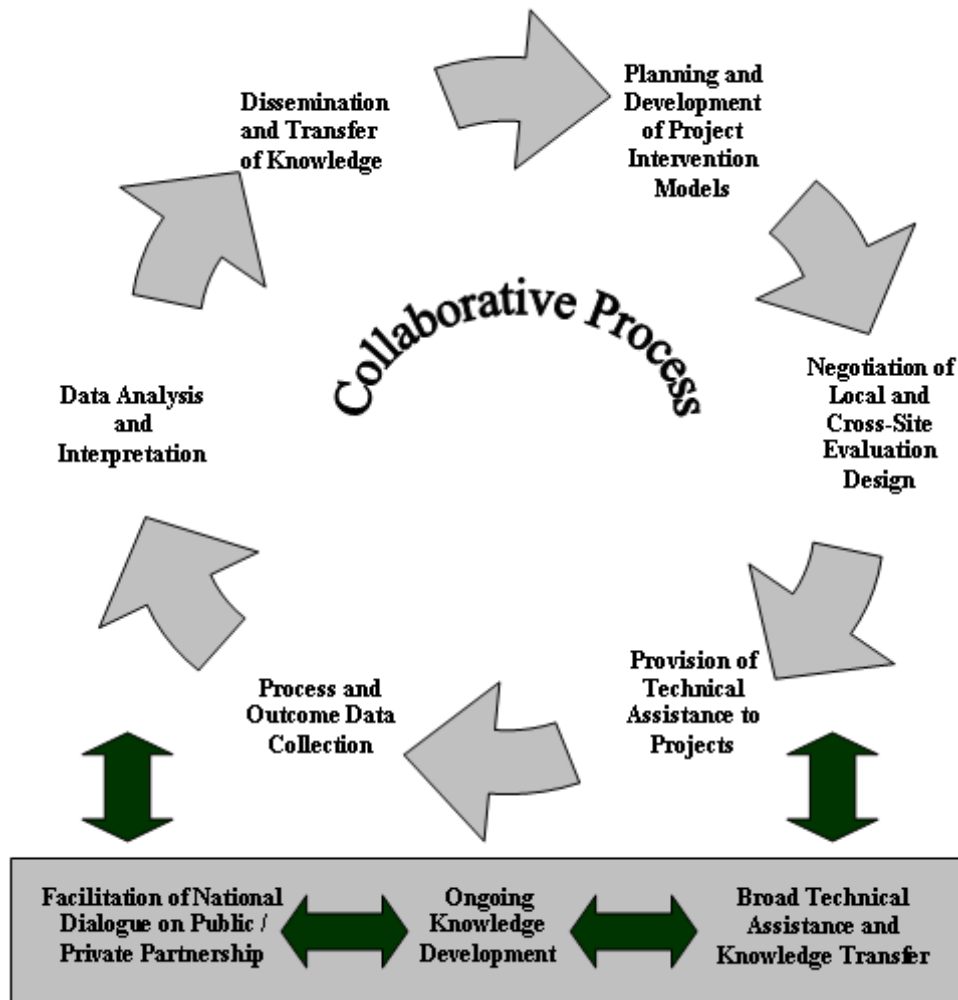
Collaborative Process

Planning and Development of Project Intervention Models

Negotiation of Local and Cross-Site Evaluation Design

Provision of Technical Assistance to Projects

Process and Outcome Data Collection

Data Analysis and Interpretation

Dissemination and Transfer of Knowledge

Facilitation of National Dialogue on Public / Private Partnership

Ongoing Knowledge Development

Broad Technical Assistance and Knowledge Transfer